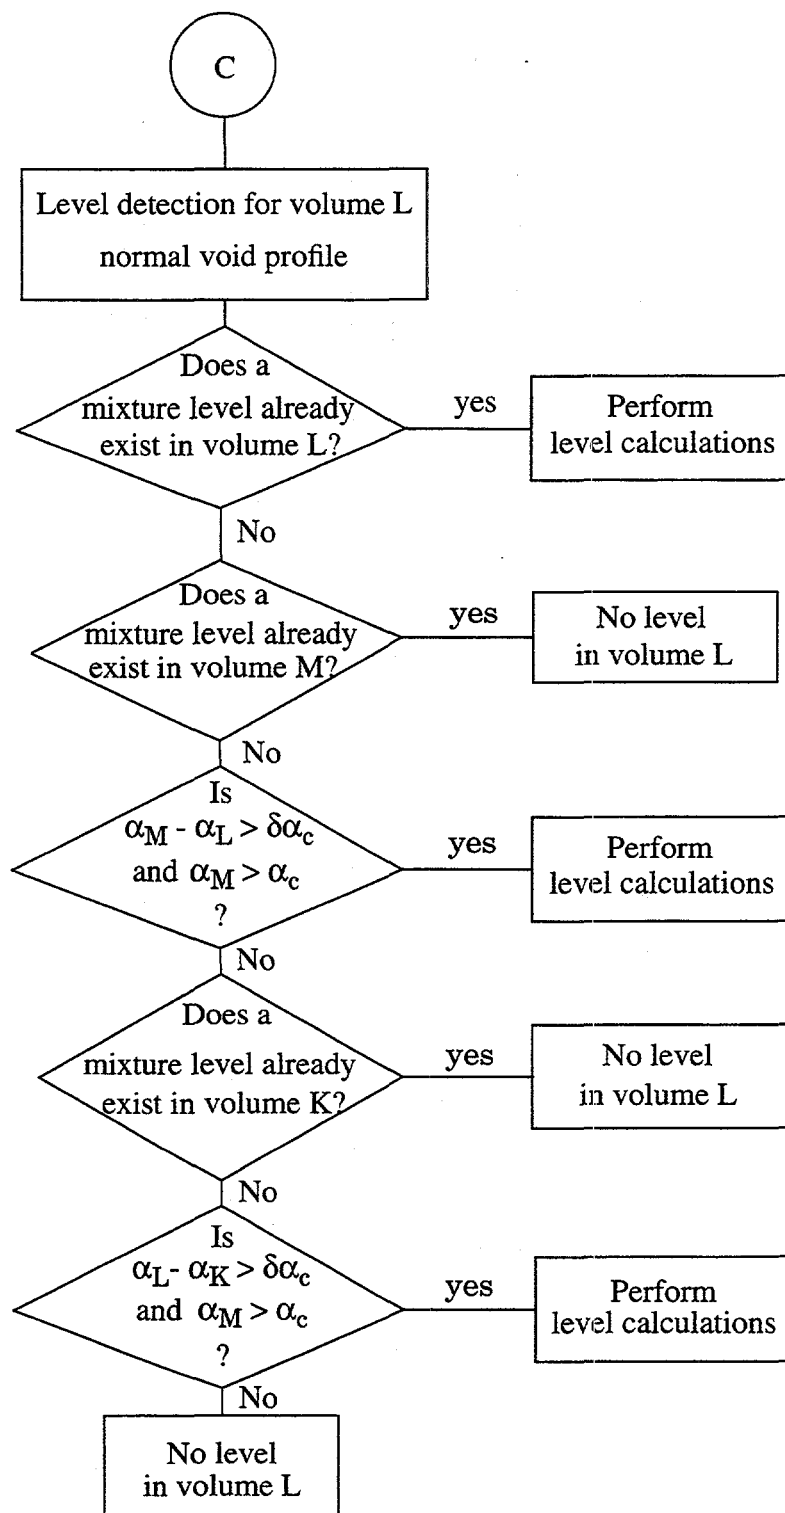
C

Level detection for volume L normal void profile

Does a mixture level already exist in volume L?

yes

Perform level calculations

No

Does a mixture level already exist in volume M?

yes

No level in volume L

No

Is $\alpha_M - \alpha_L > \delta\alpha_c$ and $\alpha_M > \alpha_c$ ?

yes

Perform level calculations

No

Does a mixture level already exist in volume K?

yes

No level in volume L

No

Is $\alpha_L - \alpha_K > \delta\alpha_c$ and $\alpha_M > \alpha_c$ ?

yes

Perform level calculations

No

No level in volume L